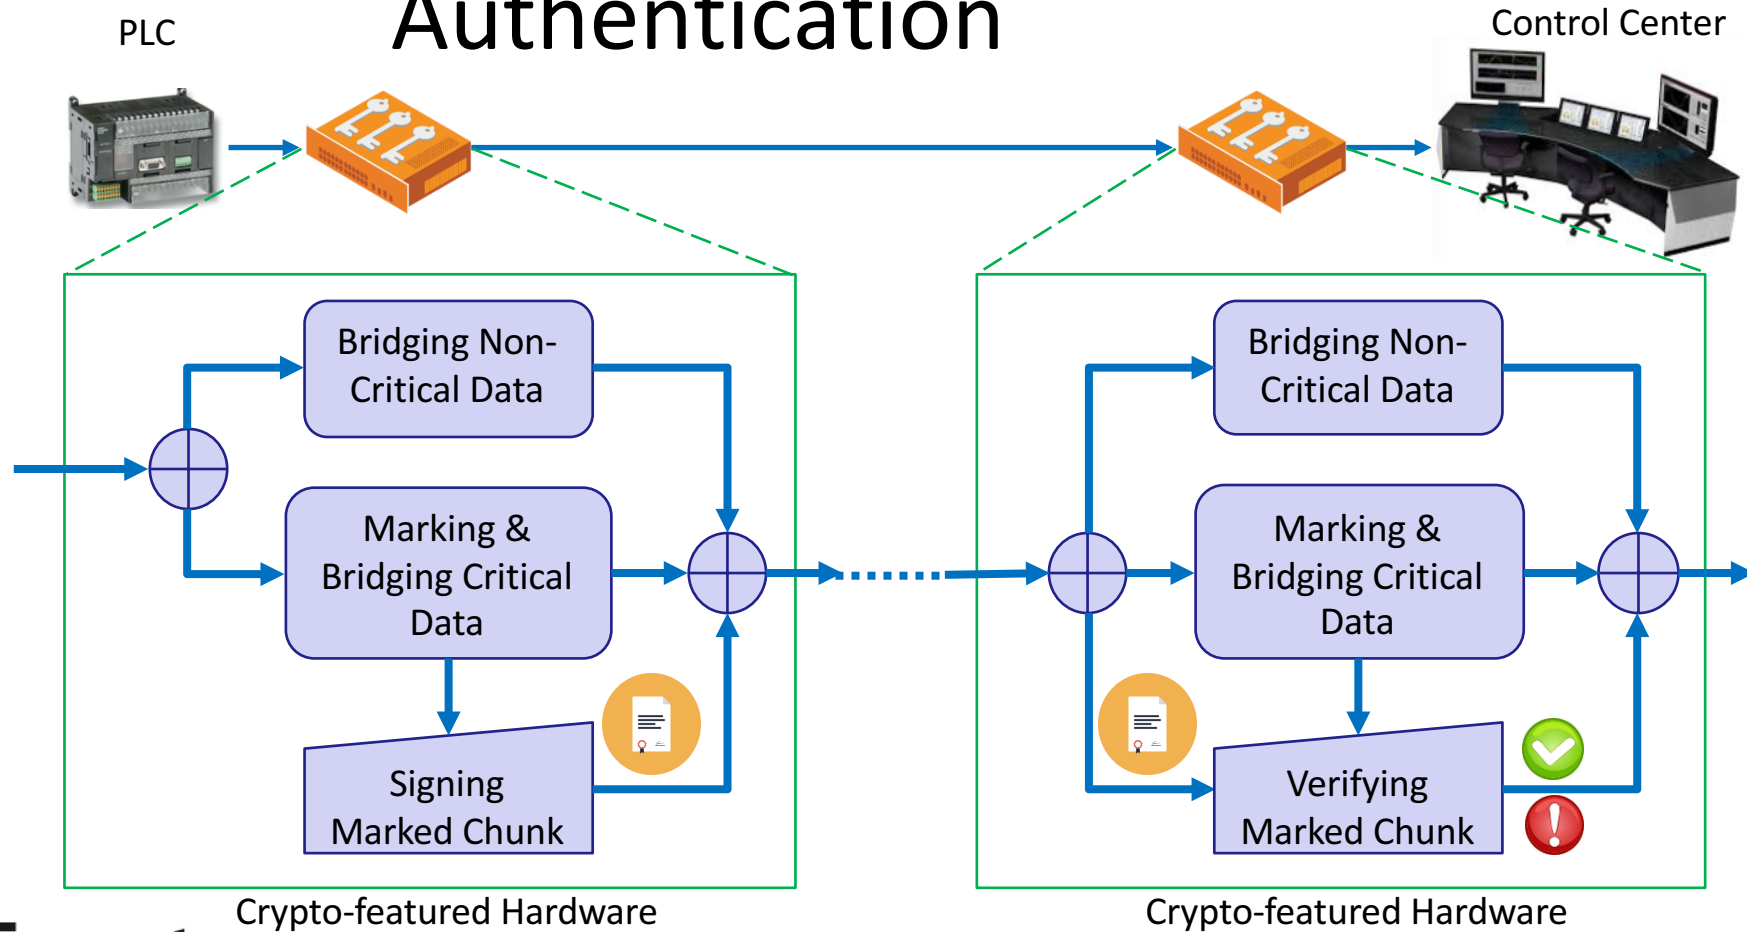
PLC

Authentication

Control Center

Bridging Non-Critical Data

Marking & Bridging Critical Data

Signing Marked Chunk

Crypto-featured Hardware

Bridging Non-Critical Data

Marking & Bridging Critical Data

Verifying Marked Chunk

Crypto-featured Hardware